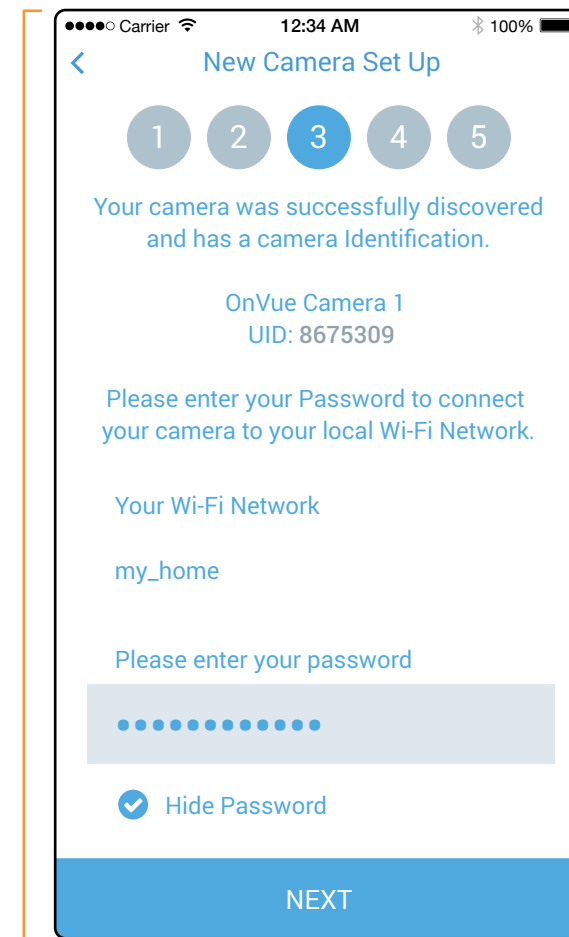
●●●●○ Carrier 12:34 AM 100%

<

New Camera Set Up

1 2 3 4 5

Your camera was successfully discovered and has a camera Identification.

OnVue Camera 1
UID: 8675309

Please enter your Password to connect your camera to your local Wi-Fi Network.

Your Wi-Fi Network

my_home

Please enter your password

●●●●●●●●●●●●●

Hide Password

NEXT